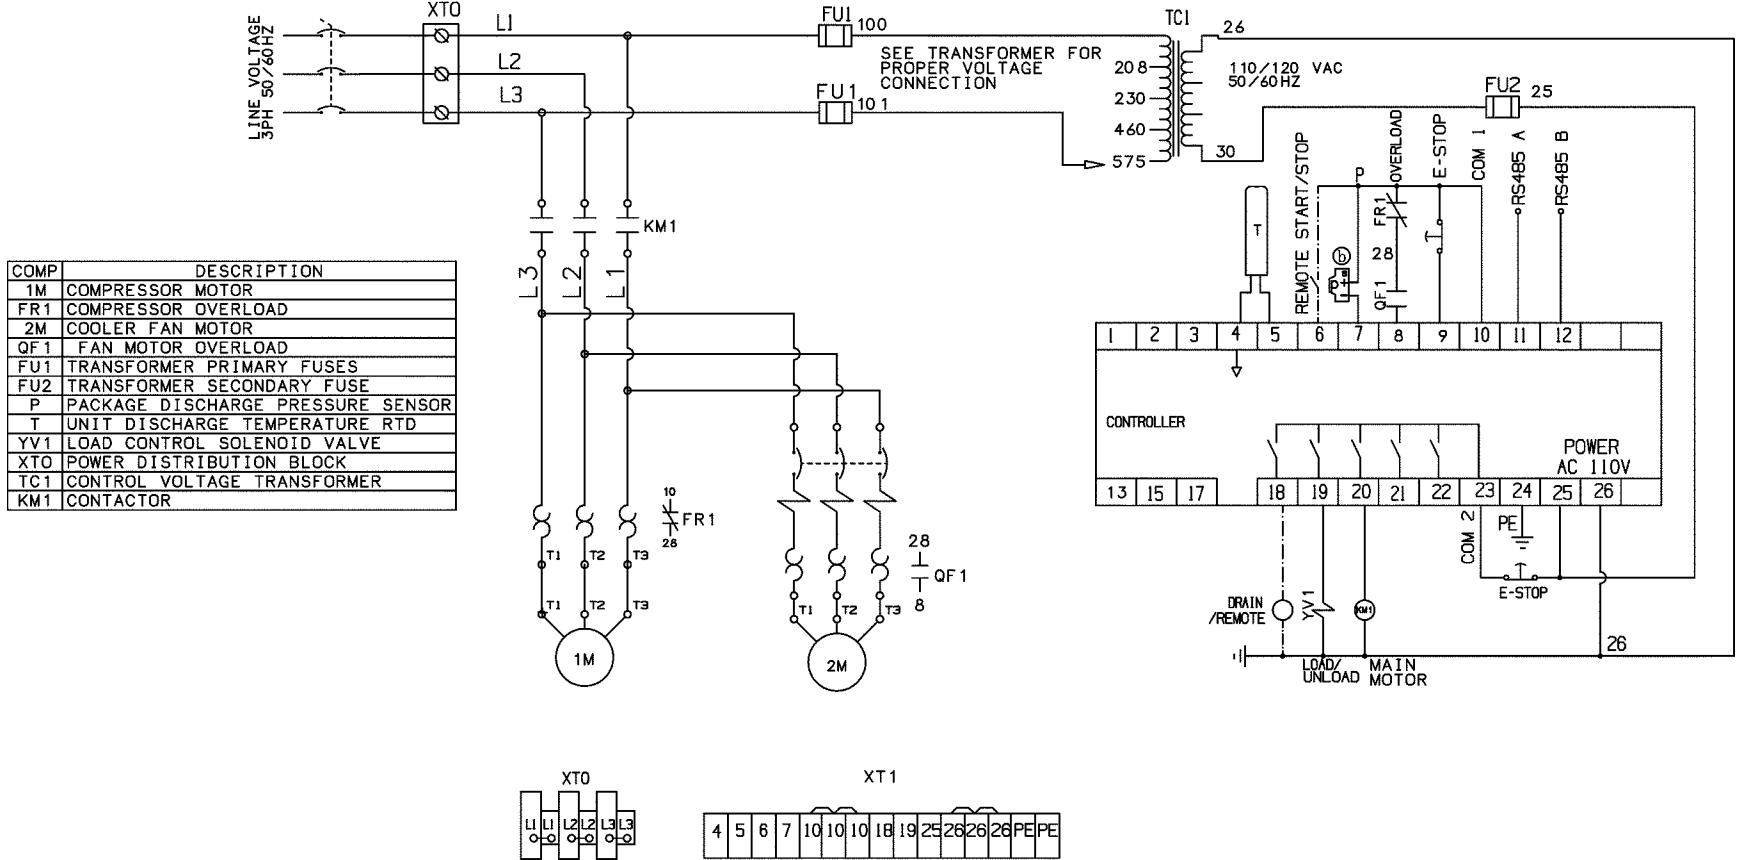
LINE VOLTAGE 3PH 50/60HZ

XTO

L1

L2

L3

FU1 100

FU1 10 1

SEE TRANSFORMER FOR PROPER VOLTAGE CONNECTION

TC1

26

208

230

460

575

110/120 VAC 50/60HZ

FU2 25

30

KM1

L3 L2 L1

| COMP | DESCRIPTION |
|---|---|
| 1M | COMPRESSOR MOTOR |
| FR1 | COMPRESSOR OVERLOAD |
| 2M | COOLER FAN MOTOR |
| QF1 | FAN MOTOR OVERLOAD |
| FU1 | TRANSFORMER PRIMARY FUSES |
| FU2 | TRANSFORMER SECONDARY FUSE |
| P | PACKAGE DISCHARGE PRESSURE SENSOR |
| T | UNIT DISCHARGE TEMPERATURE RTD |
| YV1 | LOAD CONTROL SOLENOID VALVE |
| XTO | POWER DISTRIBUTION BLOCK |
| TC1 | CONTROL VOLTAGE TRANSFORMER |
| KM1 | CONTACTOR |

T

REMOTE START/STOP

P

OVERLOAD

E-STOP

COM 1

RS485 A

RS485 B

FR1

28

QF1

| 1 | 2 | 3 | 4 | 5 | 6 | 7 | 8 | 9 | 10 | 11 | 12 | | |
|---|---|---|---|---|---|---|---|---|---|---|---|---|---|

CONTROLLER

POWER AC 110V

| 13 | 15 | 17 | | 18 | 19 | 20 | 21 | 22 | 23 | 24 | 25 | 26 | |
|---|---|---|---|---|---|---|---|---|---|---|---|---|---|

10

FR1

28

T1 T2 T3

T1 T2 T3

1M

28

QF1

8

T1 T2 T3

2M

COM 2

PE

E-STOP

DRAIN /REMOTE

YV1

KM1

LOAD/ UNLOAD

MAIN MOTOR

26

XTO

L1 L1 L2 L2 L3 L3

XT1

| 4 | 5 | 6 | 7 | 10 | 10 | 10 | 18 | 19 | 25 | 26 | 26 | 26 | PE | PE |
|---|---|---|---|---|---|---|---|---|---|---|---|---|---|---|